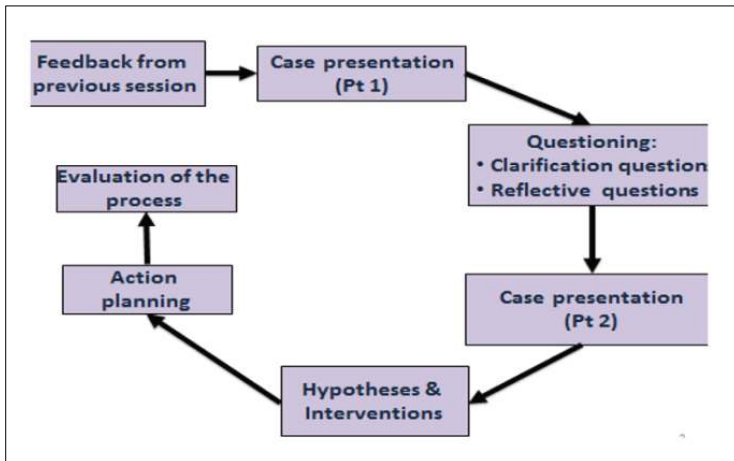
Feedback from previous session

Case presentation (Pt 1)

Questioning:
• Clarification question
• Reflective questions

Case presentation (Pt 2)

Hypotheses & Interventions

Action planning

Evaluation of the process